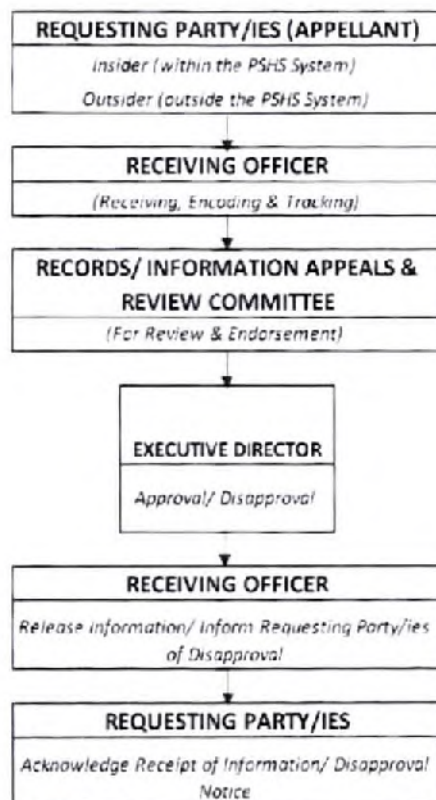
REQUESTING PARTY/IES (APPELLANT)

Insider (within the PSHS System)

Outsider (outside the PSHS System)

RECEIVING OFFICER

(Receiving, Encoding & Tracking)

RECORDS/ INFORMATION APPEALS & REVIEW COMMITTEE

(For Review & Endorsement)

EXECUTIVE DIRECTOR

Approval/ Disapproval

RECEIVING OFFICER

Release information/ Inform Requesting Party/ies of Disapproval

REQUESTING PARTY/IES

Acknowledge Receipt of Information/ Disapproval Notice